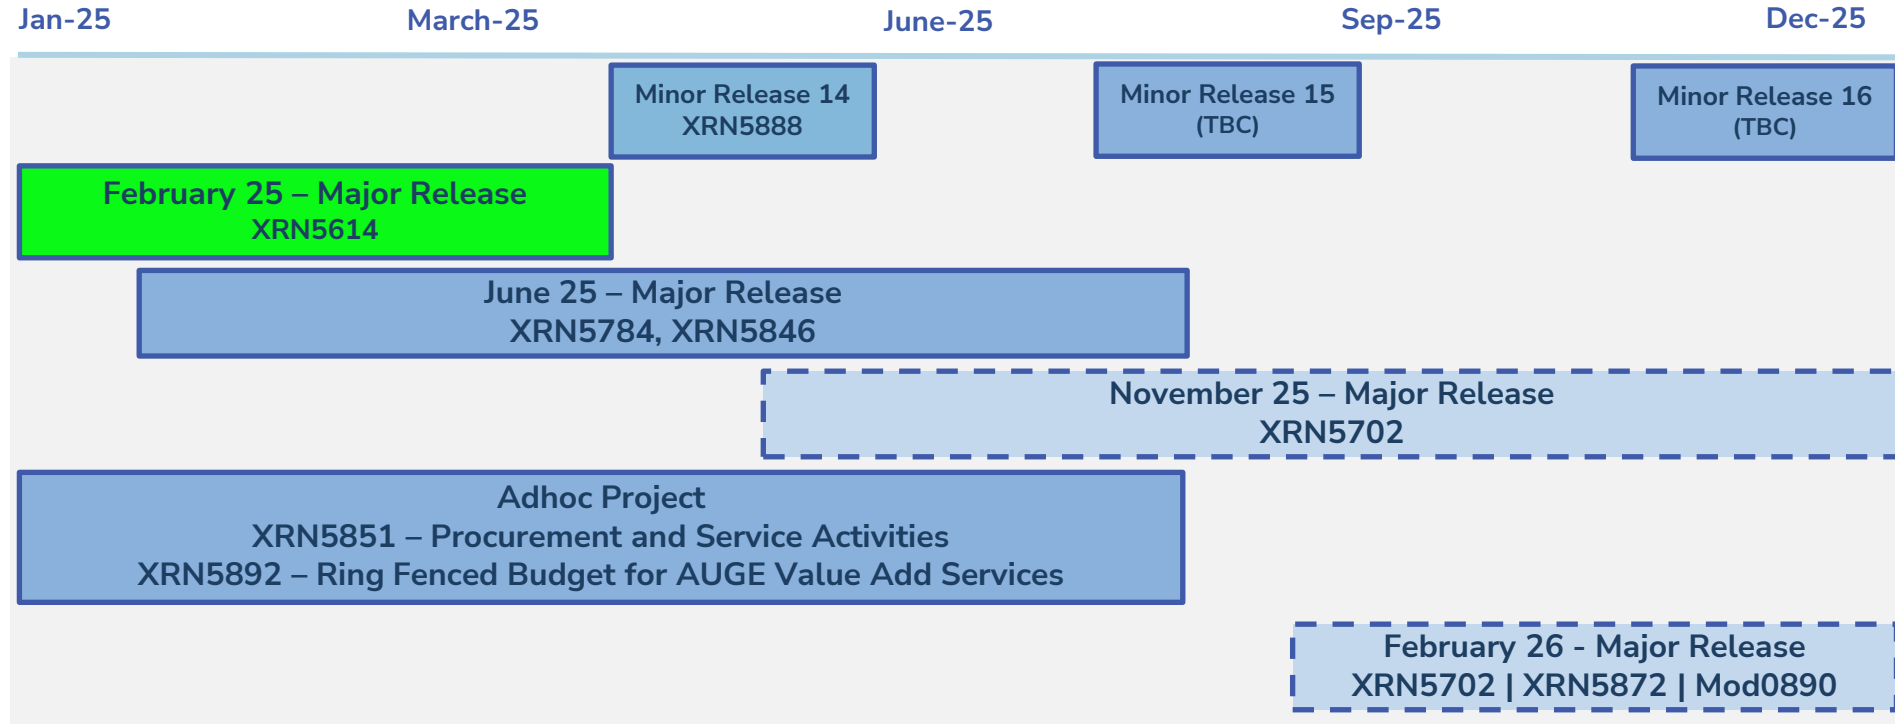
Jan-25 March-25 June-25 Sep-25 Dec-25

Minor Release 14
XRN5888

Minor Release 15
(TBC)

Minor Release 16
(TBC)

February 25 – Major Release
XRN5614

June 25 – Major Release
XRN5784, XRN5846

November 25 – Major Release
XRN5702

Adhoc Project
XRN5851 – Procurement and Service Activities
XRN5892 – Ring Fenced Budget for AUGE Value Add Services

February 26 - Major Release
XRN5702 | XRN5872 | Mod0890